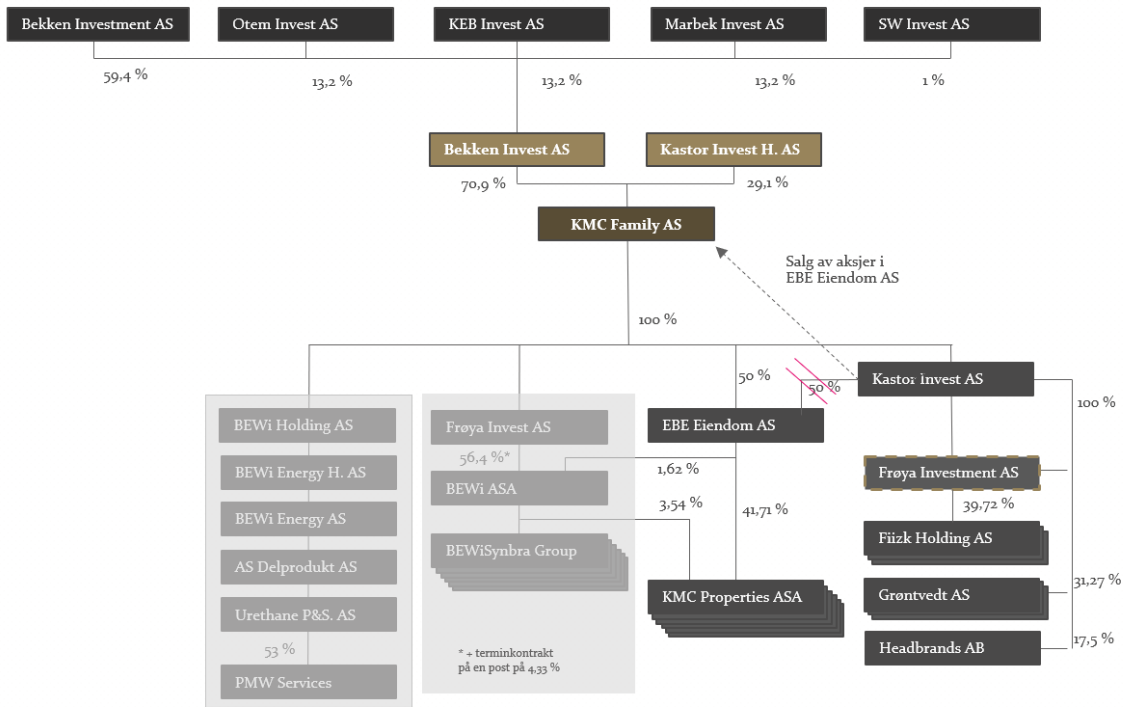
Bekken Investment AS

Otem Invest AS

KEB Invest AS

Marbek Invest AS

SW Invest AS

59,4 %

13,2 %

13,2 %

13,2 %

1 %

Bekken Invest AS

Kastor Invest H. AS

70,9 %

29,1 %

KMC Family AS

Salg av aksjer i EBE Eiendom AS

100 %

50 %

50 %

Kastor invest AS

100 %

BEWi Holding AS

BEWi Energy H. AS

BEWi Energy AS

AS Delprodukt AS

Urethane P&S. AS

53 %

PMW Services

Frøya Invest AS

56,4 %*

BEWi ASA

BEWiSynbra Group

\* + terminkontrakt på en post på 4,33 %

EBE Eiendom AS

1,62 %

3,54 %

41,71 %

KMC Properties ASA

Frøya Investment AS

39,72 %

Fiizk Holding AS

Grøntvedt AS

31,27 %

Headbrands AB

17,5 %